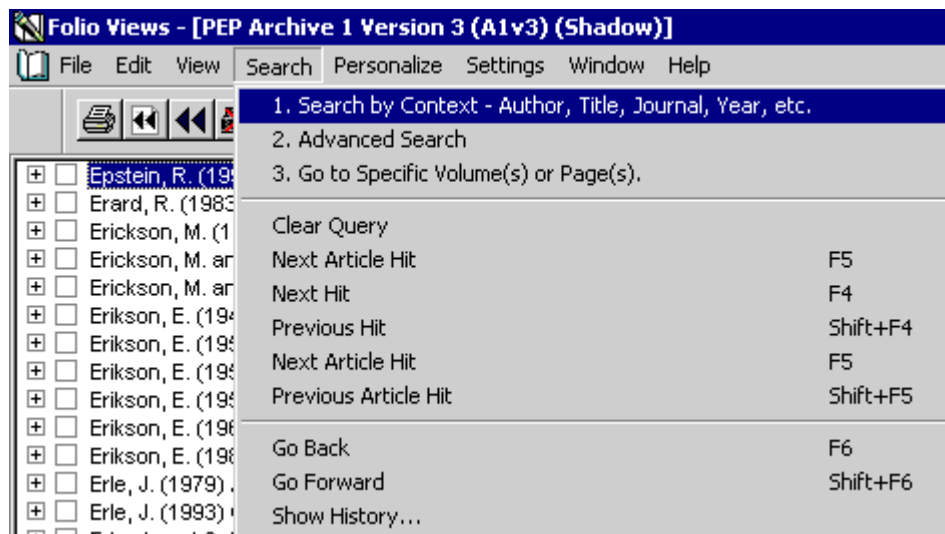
Folio Views - [PEP Archive 1 Version 3 (A1v3) (Shadow)]

File Edit View Search Personalize Settings Window Help

1. Search by Context - Author, Title, Journal, Year, etc.
2. Advanced Search
3. Go to Specific Volume(s) or Page(s).

Clear Query
Next Article Hit F5
Next Hit F4
Previous Hit Shift+F4
Next Article Hit F5
Previous Article Hit Shift+F5

Go Back F6
Go Forward Shift+F6
Show History...

Epstein, R. (19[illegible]
Erard, R. (1983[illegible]
Erickson, M. (1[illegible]
Erickson, M. ar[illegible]
Erickson, M. ar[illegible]
Erikson, E. (194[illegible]
Erikson, E. (195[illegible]
Erikson, E. (195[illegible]
Erikson, E. (195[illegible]
Erikson, E. (196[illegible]
Erikson, E. (198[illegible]
Erle, J. (1979) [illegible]
Erle, J. (1993) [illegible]